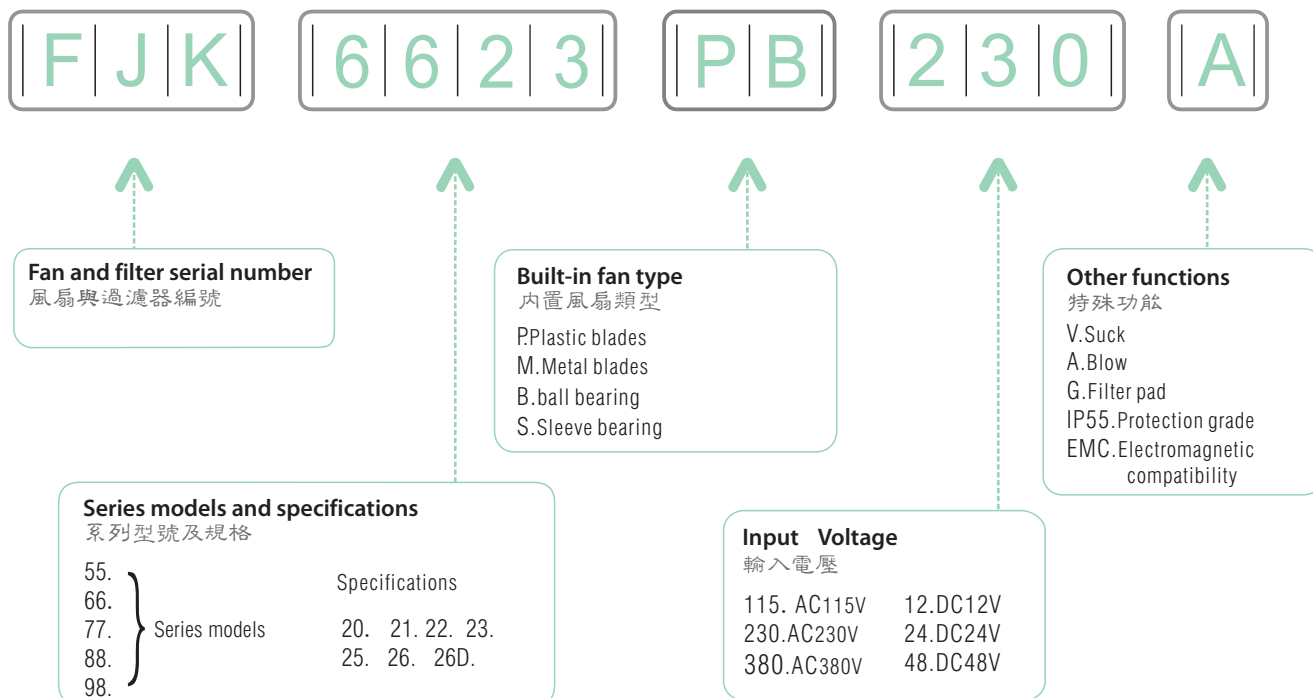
F J K 6 6 2 3 P B 2 3 0 A

Fan and filter serial number
風扇與過濾器編號

Built-in fan type
內置風扇類型
P.Plastic blades
M.Metal blades
B.ball bearing
S.Sleeve bearing

Other functions
特殊功能
V.Suck
A.Blow
G.Filter pad
IP55.Protection grade
EMC.Electromagnetic compatibility

Series models and specifications
系列型號及規格
55.
66.
77.
88.
98.
Series models
Specifications
20. 21. 22. 23.
25. 26. 26D.

Input Voltage
輸入電壓
115. AC115V
230.AC230V
380.AC380V
12.DC12V
24.DC24V
48.DC48V